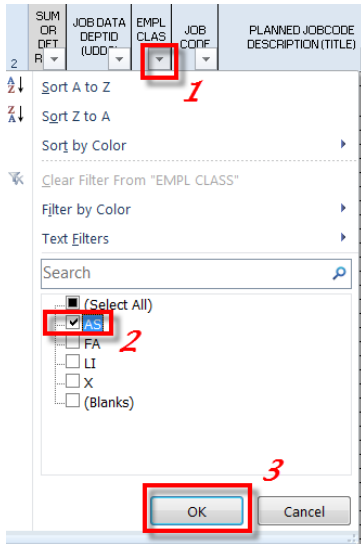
2

SUM OR DET R

JOB DATA DEPTID (UDDC)

EMPL CLAS

JOB CODE

PLANNED JOBCODE DESCRIPTION (TITLE)

1

Sort A to Z

Sort Z to A

Sort by Color

Clear Filter From "EMPL CLASS"

Filter by Color

Text Filters

Search

(Select All)

AS

2

FA

LI

X

(Blanks)

3

OK

Cancel